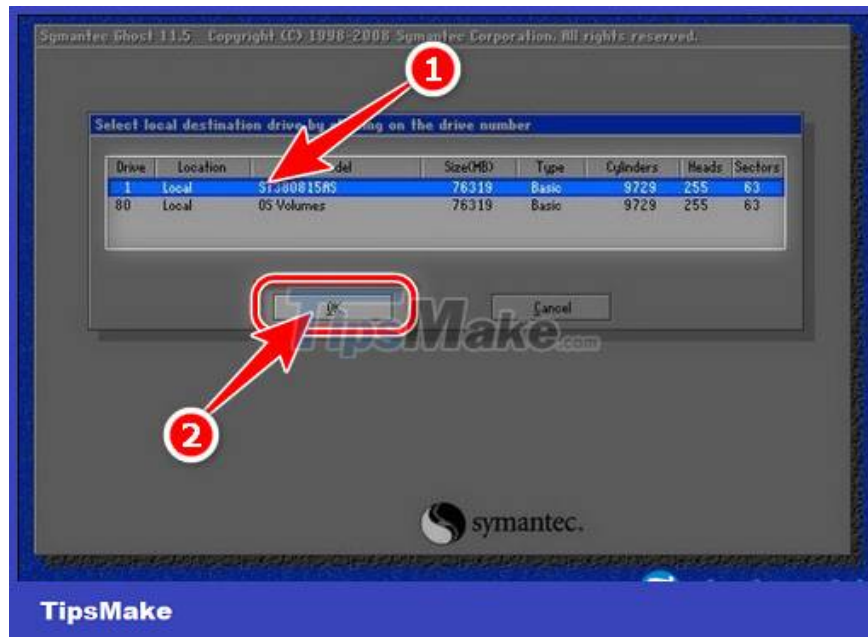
Symantec Ghost 11.5 Copyright (C) 1998-2008 Symantec Corporation. All rights reserved.

1

Select local destination drive by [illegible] on the drive number

| Drive | Location | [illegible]del | Size(MB) | Type | Cylinders | Heads | Sectors |
|---|---|---|---|---|---|---|---|
| 1 | Local | ST380815AS | 76319 | Basic | 9729 | 255 | 63 |
| 80 | Local | OS Volumes | 76319 | Basic | 9729 | 255 | 63 |

OK

Cancel

TipsMake.com

2

symantec.

TipsMake